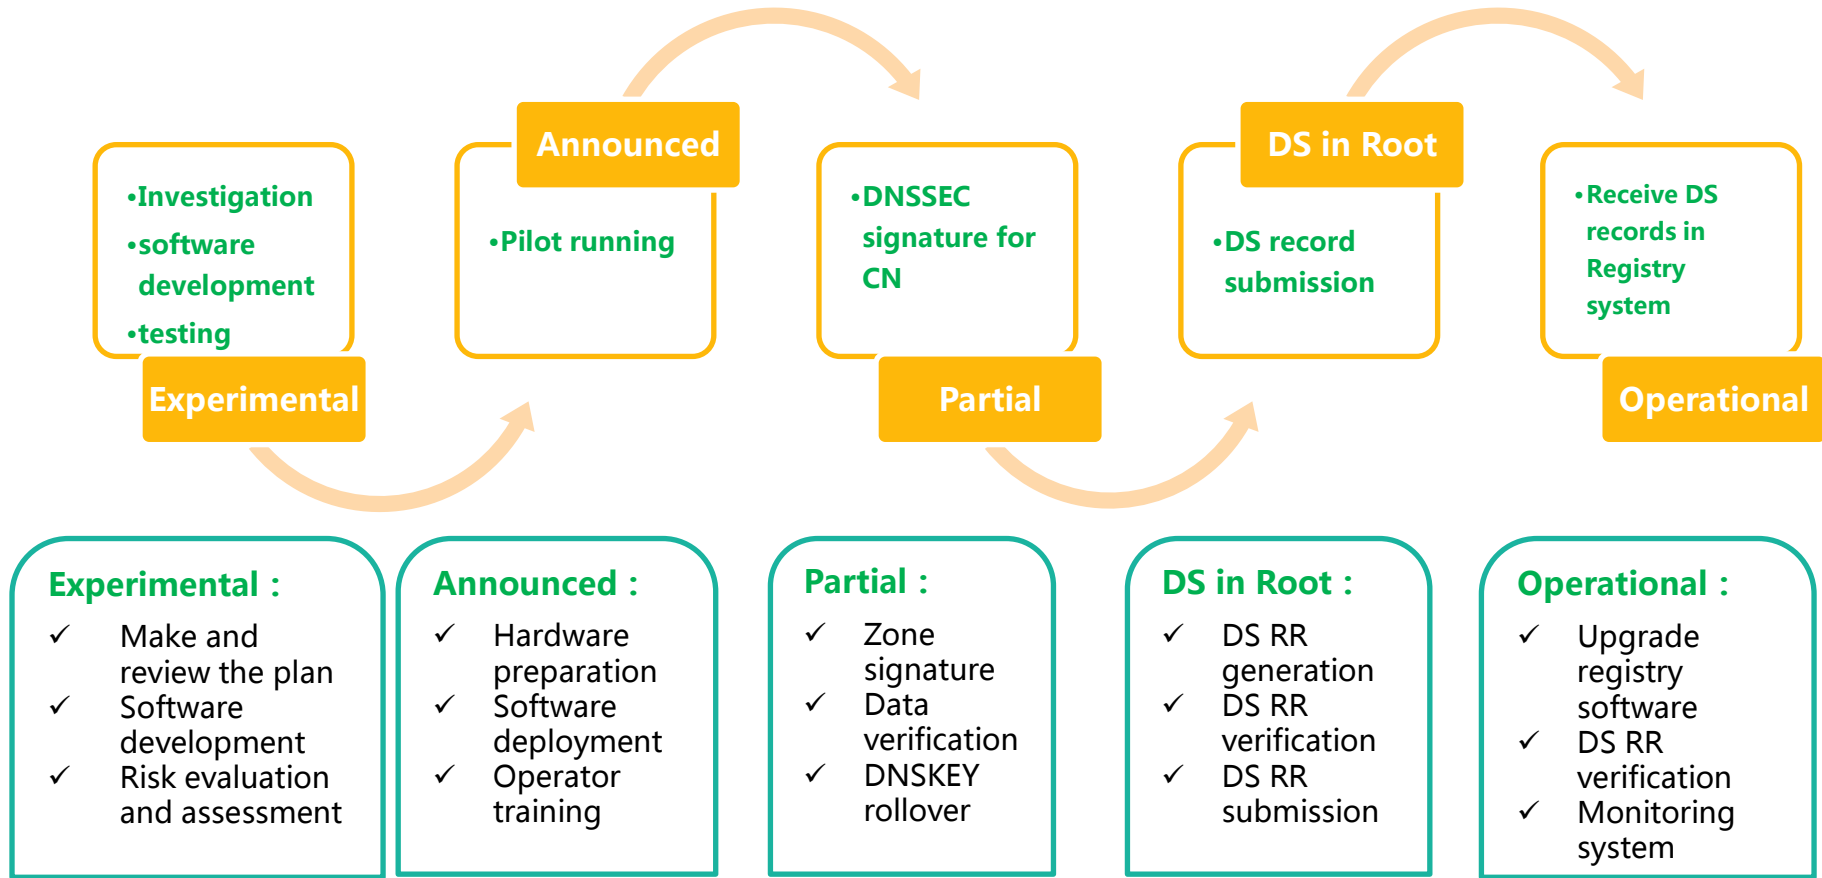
•Investigation
•software development
•testing

Experimental

Announced

•Pilot running

•DNSSEC signature for CN

Partial

DS in Root

•DS record submission

•Receive DS records in Registry system

Operational

Experimental :
✓ Make and review the plan
✓ Software development
✓ Risk evaluation and assessment

Announced :
✓ Hardware preparation
✓ Software deployment
✓ Operator training

Partial :
✓ Zone signature
✓ Data verification
✓ DNSKEY rollover

DS in Root :
✓ DS RR generation
✓ DS RR verification
✓ DS RR submission

Operational :
✓ Upgrade registry software
✓ DS RR verification
✓ Monitoring system